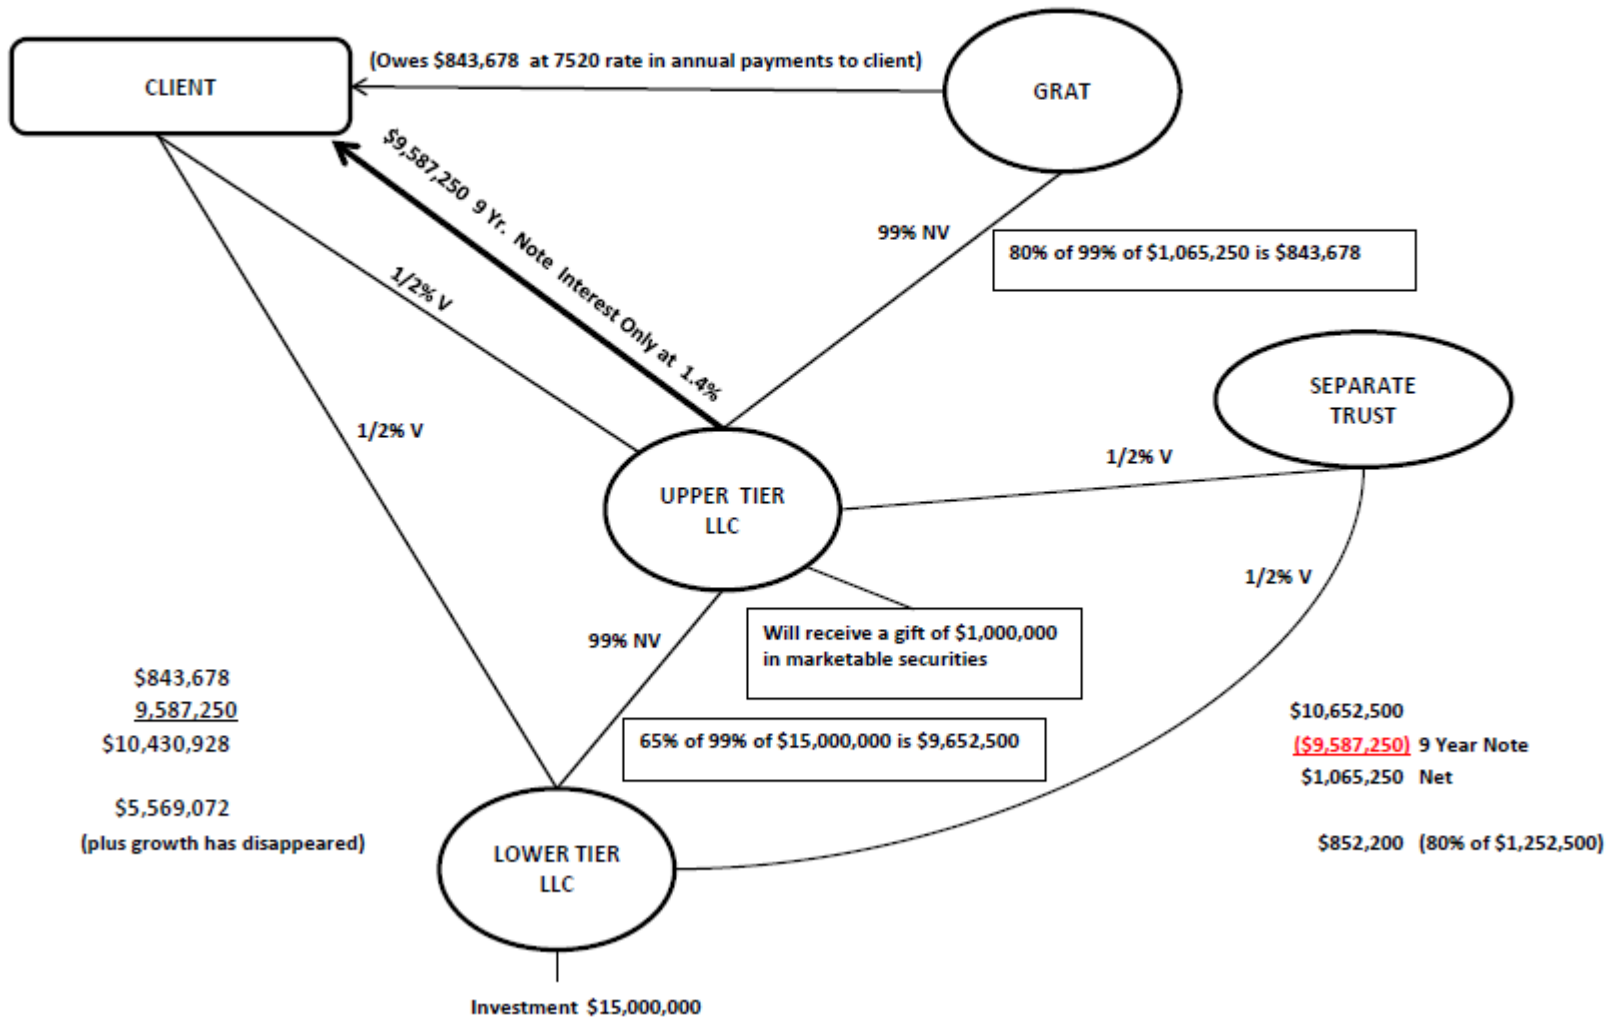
CLIENT

(Owes $843,678 at 7520 rate in annual payments to client)

GRAT

$9,587,250 9 Yr. Note Interest Only at 1.4%

99% NV

80% of 99% of $1,065,250 is $843,678

1/2% V

1/2% V

SEPARATE TRUST

1/2% V

UPPER TIER LLC

1/2% V

99% NV

Will receive a gift of $1,000,000 in marketable securities

$843,678
9,587,250
$10,430,928

$5,569,072
(plus growth has disappeared)

65% of 99% of $15,000,000 is $9,652,500

$10,652,500
($9,587,250) 9 Year Note
$1,065,250 Net

$852,200 (80% of $1,252,500)

LOWER TIER LLC

Investment $15,000,000